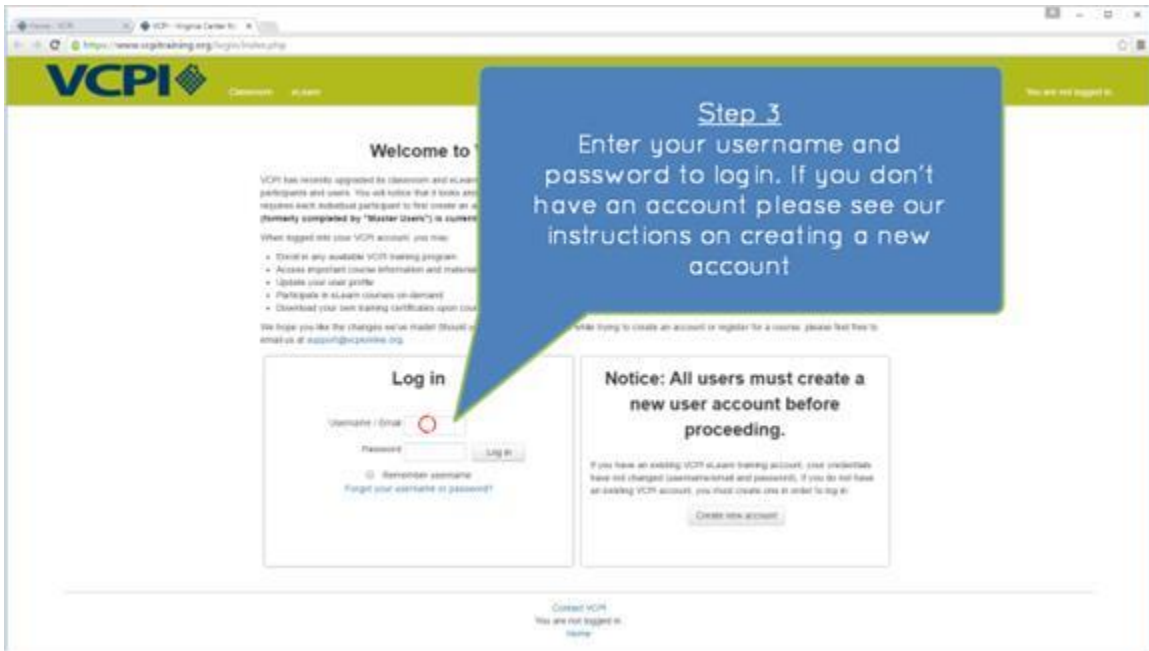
Home - VCPI | VCPI - Virginia Center fo

https://www.vcpitraining.org/login/index.php

VCPI

Classroom eLearn

You are not logged in.

Step 3
Enter your username and password to log in. If you don't have an account please see our instructions on creating a new account

Welcome to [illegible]

VCPI has recently upgraded its classroom and eLearn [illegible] participants and users. You will notice that it looks and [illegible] requires each individual participant to first create an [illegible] (formerly completed by "Master Users") is current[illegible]

When logged into your VCPI account, you may:

- Enroll in any available VCPI training program
- Access important course information and material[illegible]
- Update your user profile
- Participate in eLearn courses on-demand
- Download your own training certificates upon cou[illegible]

We hope you like the changes we've made! Should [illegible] while trying to create an account or register for a course, please feel free to email us at support@vcpionline.org.

Log in

Username / Email

Password

Log in

Remember username

Forgot your username or password?

Notice: All users must create a new user account before proceeding.

If you have an existing VCPI eLearn training account, your credentials have not changed (username/email and password). If you do not have an existing VCPI account, you must create one in order to log in.

Create new account

Contact VCPI
You are not logged in.
Home